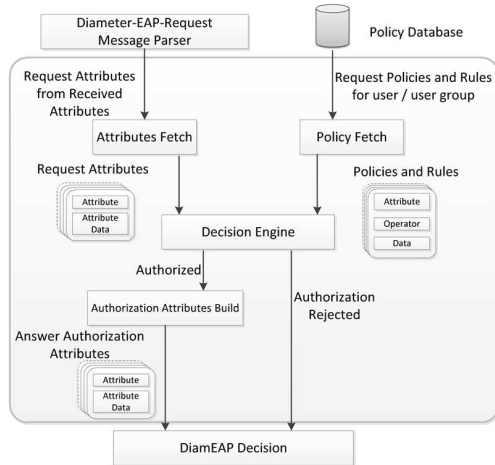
Diameter-EAP-Request Message Parser

Policy Database

Request Attributes from Received Attributes

Request Policies and Rules for user / user group

Attributes Fetch

Policy Fetch

Request Attributes

Attribute

Attribute Data

Policies and Rules

Attribute

Operator

Data

Decision Engine

Authorized

Authorization Attributes Build

Authorization Rejected

Answer Authorization Attributes

Attribute

Attribute Data

DiamEAP Decision